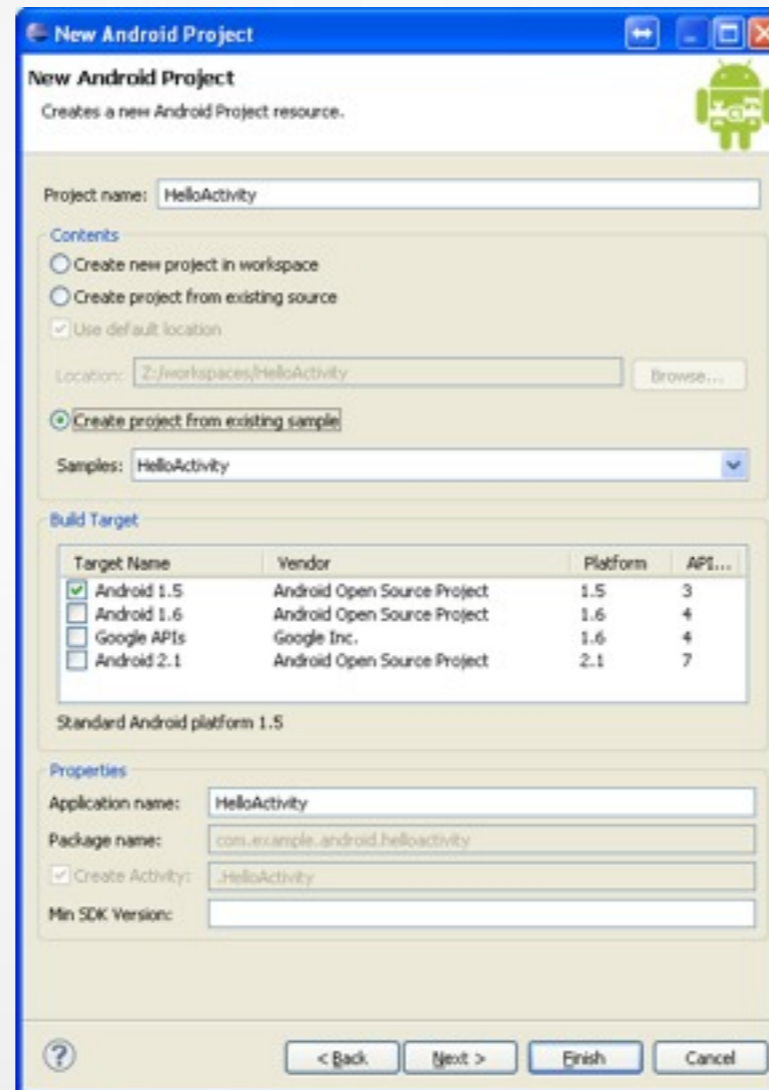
New Android Project

New Android Project

Creates a new Android Project resource.

Project name: HelloActivity

Contents

Create new project in workspace

Create project from existing source

Use default location

Location: Z:/workspaces/HelloActivity

Browse...

Create project from existing sample

Samples: HelloActivity

Build Target

| Target Name | Vendor | Platform | API... |
|---|---|---|---|
| Android 1.5 | Android Open Source Project | 1.5 | 3 |
| Android 1.6 | Android Open Source Project | 1.6 | 4 |
| Google APIs | Google Inc. | 1.6 | 4 |
| Android 2.1 | Android Open Source Project | 2.1 | 7 |

Standard Android platform 1.5

Properties

Application name: HelloActivity

Package name: com.example.android.helloactivity

Create Activity: .HelloActivity

Min SDK Version:

< Back

Next >

Finish

Cancel